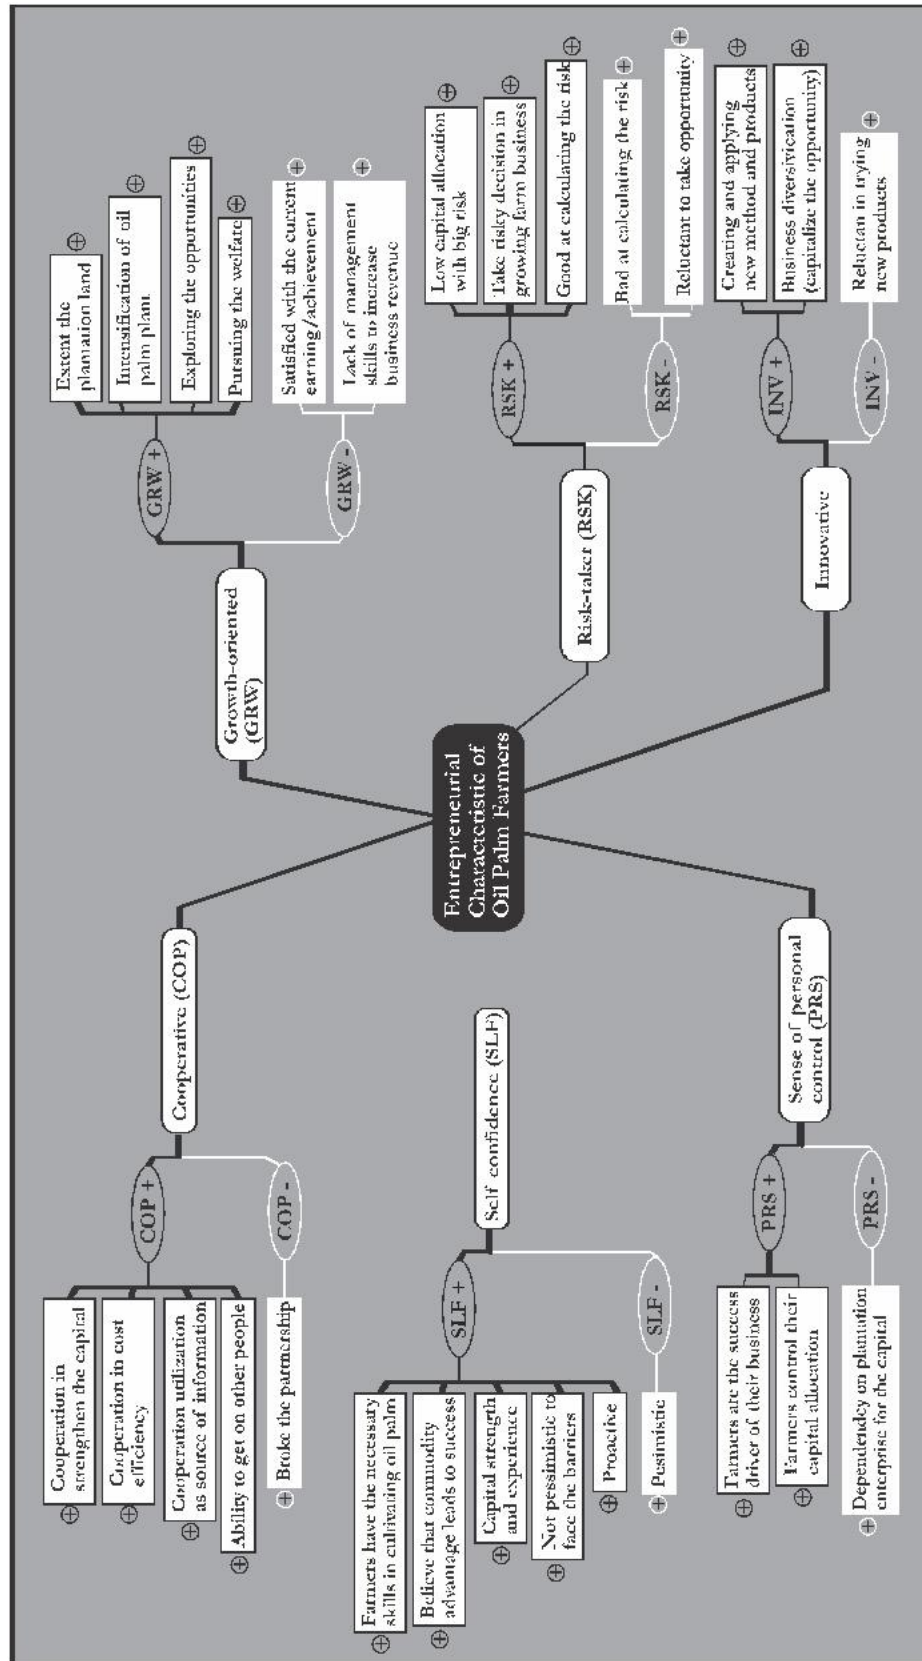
Entrepreneurial Characteristic of Oil Palm Farmers

Growth-oriented (GRW)

GRW +

Extent the plantation land

Intensification of oil palm plant

Exploring the opportunities

Pursuing the welfare

GRW -

Satisfied with the current earning/achievement

Lack of management skills to increase business revenue

Risk-taker (RSK)

RSK +

Low capital allocation with big risk

Take risky decision in growing farm business

Good at calculating the risk

RSK -

Bad at calculating the risk

Reluctant to take opportunity

Innovative

INV +

Creating and applying new method and products

Business diversification (capitalize the opportunity)

INV -

Reluctan in trying new products

Cooperative (COP)

COP +

Cooperation in strengthen the capital

Cooperation in cost efficiency

Cooperation utilization as source of information

Ability to get on other people

COP -

Broke the partnership

Self confidence (SLF)

SLF +

Farmers have the necessary skills in cultivating oil palm

Believe that commodity advantage leads to success

Capital strength and experience

Not pessimistic to face the barriers

Proactive

SLF -

Pesimistic

Sense of personal control (PRS)

PRS +

Farmers are the success driver of their business

Farmers control their capital allocation

PRS -

Dependency on plantation enterprise for the capital